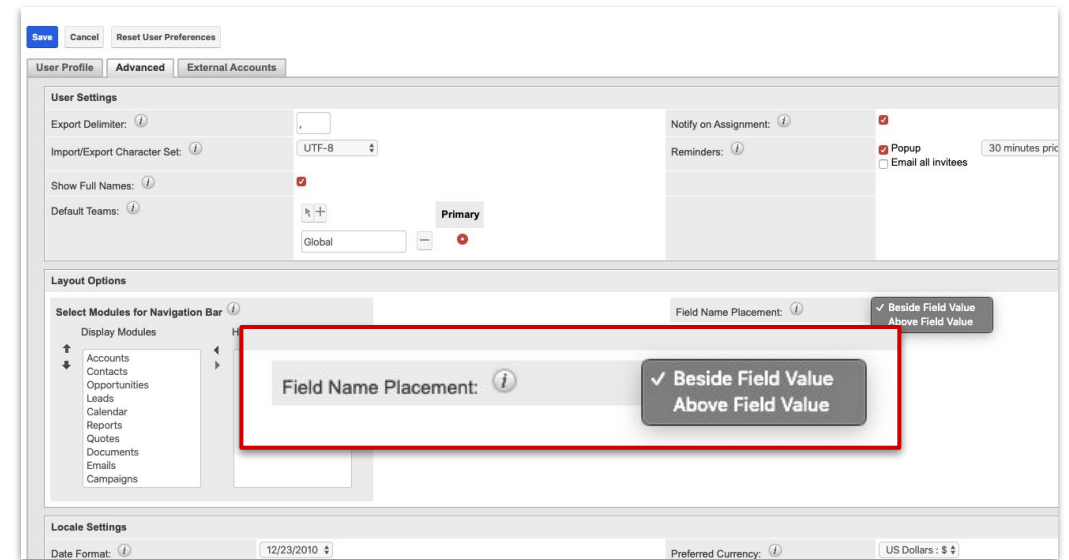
Save Cancel Reset User Preferences

User Profile Advanced External Accounts

User Settings

Export Delimiter: ,

Notify on Assignment:

Import/Export Character Set: UTF-8

Reminders: Popup 30 minutes pric
Email all invitees

Show Full Names:

Default Teams: Primary

Global

Layout Options

Select Modules for Navigation Bar

Display Modules H

Accounts
Contacts
Opportunities
Leads
Calendar
Reports
Quotes
Documents
Emails
Campaigns

Field Name Placement: ✓ Beside Field Value
Above Field Value

Field Name Placement: ✓ Beside Field Value
Above Field Value

Locale Settings

Date Format: 12/23/2010

Preferred Currency: US Dollars : $